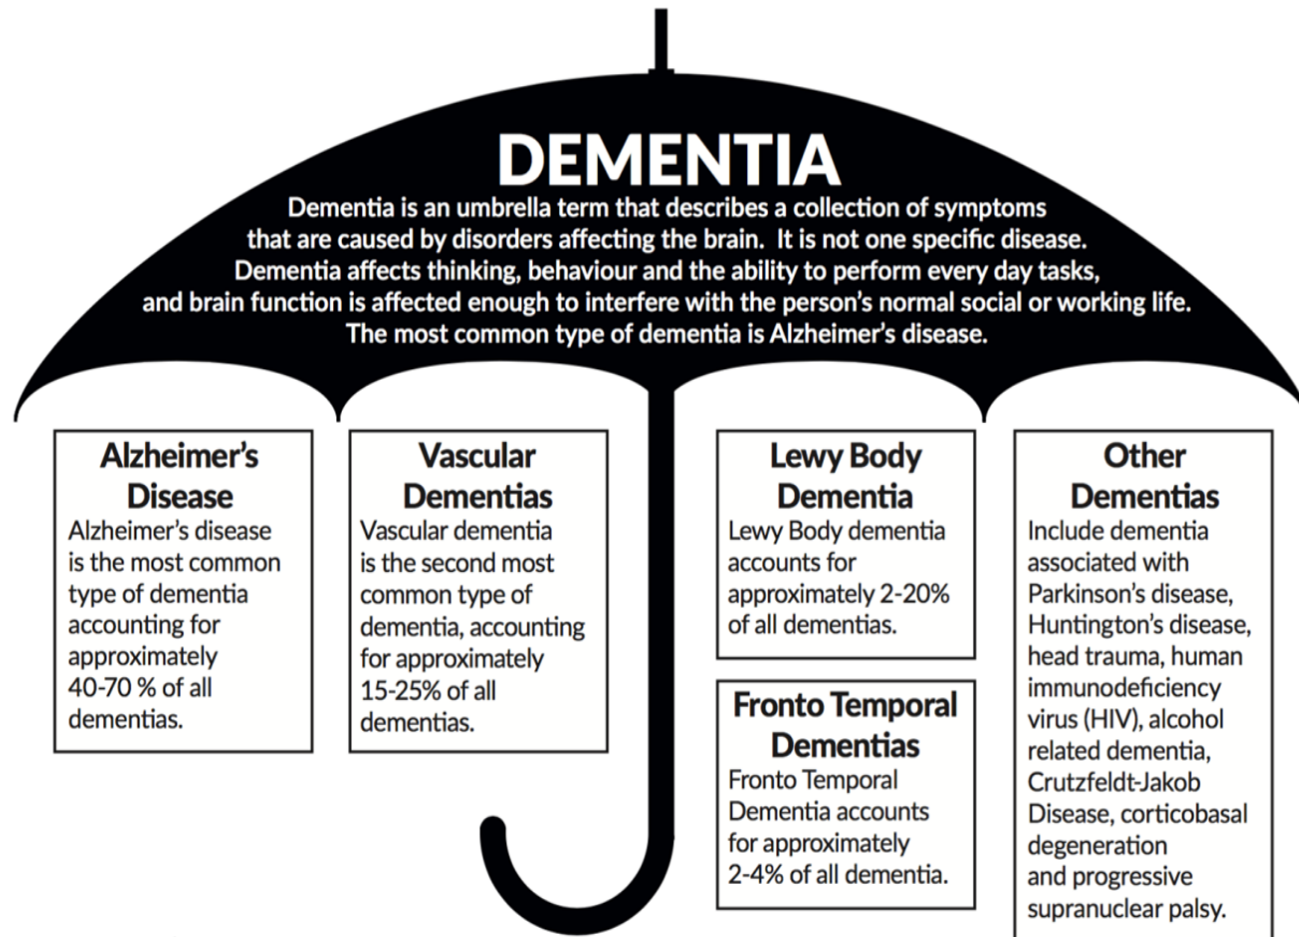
DEMENTIA

Dementia is an umbrella term that describes a collection of symptoms that are caused by disorders affecting the brain. It is not one specific disease. Dementia affects thinking, behaviour and the ability to perform every day tasks, and brain function is affected enough to interfere with the person's normal social or working life. The most common type of dementia is Alzheimer's disease.

Alzheimer's Disease
Alzheimer's disease is the most common type of dementia accounting for approximately 40-70 % of all dementias.

Vascular Dementias
Vascular dementia is the second most common type of dementia, accounting for approximately 15-25% of all dementias.

Lewy Body Dementia
Lewy Body dementia accounts for approximately 2-20% of all dementias.

Fronto Temporal Dementias
Fronto Temporal Dementia accounts for approximately 2-4% of all dementia.

Other Dementias
Include dementia associated with Parkinson's disease, Huntington's disease, head trauma, human immunodeficiency virus (HIV), alcohol related dementia, Crutzfeldt-Jakob Disease, corticobasal degeneration and progressive supranuclear palsy.